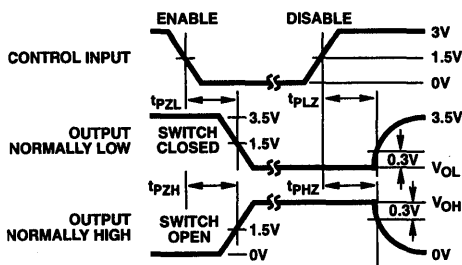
ENABLE
DISABLE
3V
CONTROL INPUT
1.5V
0V
$t_{PZL}$
$t_{PLZ}$
OUTPUT NORMALLY LOW
SWITCH CLOSED
3.5V
1.5V
3.5V
0.3V
$V_{OL}$
$t_{PZH}$
$t_{PHZ}$
$V_{OH}$
OUTPUT NORMALLY HIGH
SWITCH OPEN
0.3V
1.5V
0V
0V